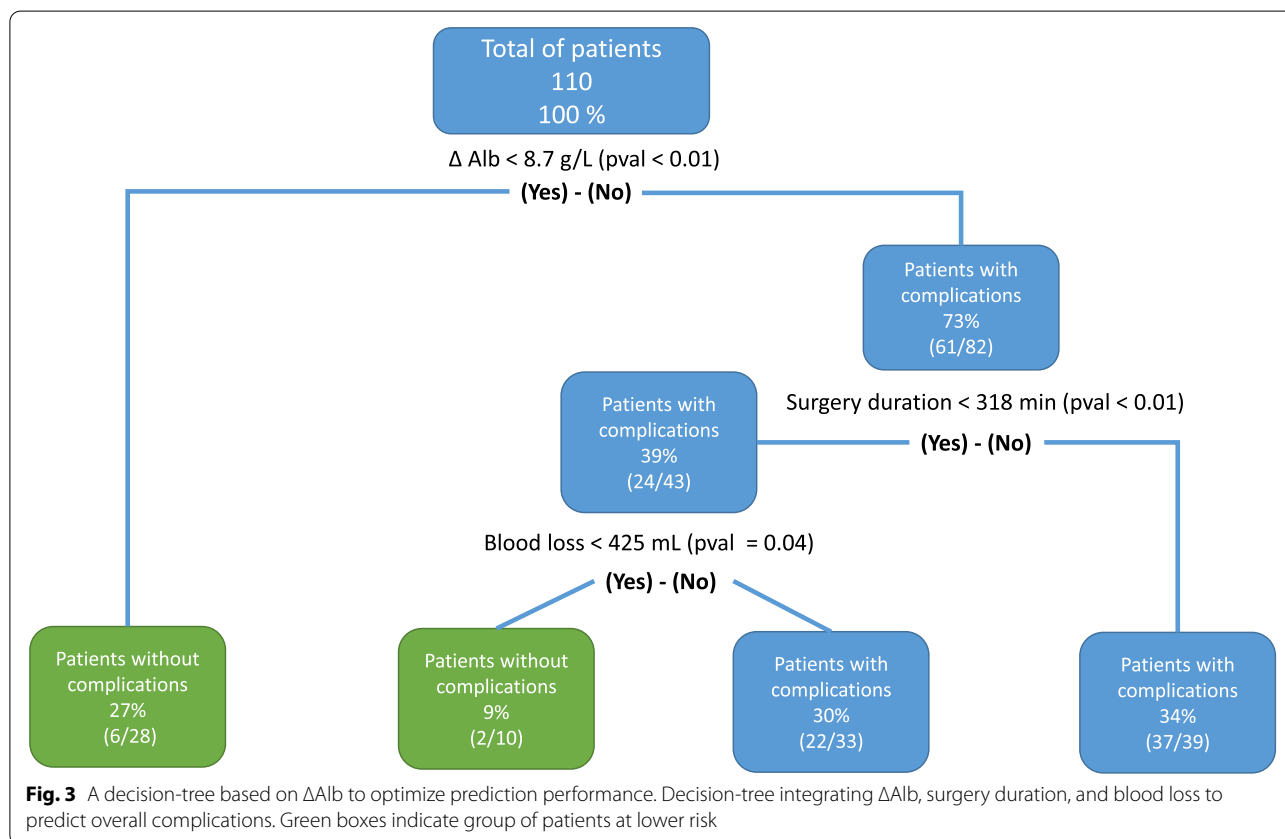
Total of patients
110
100 %

Δ Alb < 8.7 g/L (pval < 0.01)

**(Yes) - (No)**

Patients with complications
73%
(61/82)

Patients with complications
39%
(24/43)

Surgery duration < 318 min (pval < 0.01)

**(Yes) - (No)**

Blood loss < 425 mL (pval = 0.04)

**(Yes) - (No)**

Patients without complications
27%
(6/28)

Patients without complications
9%
(2/10)

Patients with complications
30%
(22/33)

Patients with complications
34%
(37/39)

**Fig. 3** A decision-tree based on ΔAlb to optimize prediction performance. Decision-tree integrating ΔAlb, surgery duration, and blood loss to predict overall complications. Green boxes indicate group of patients at lower risk